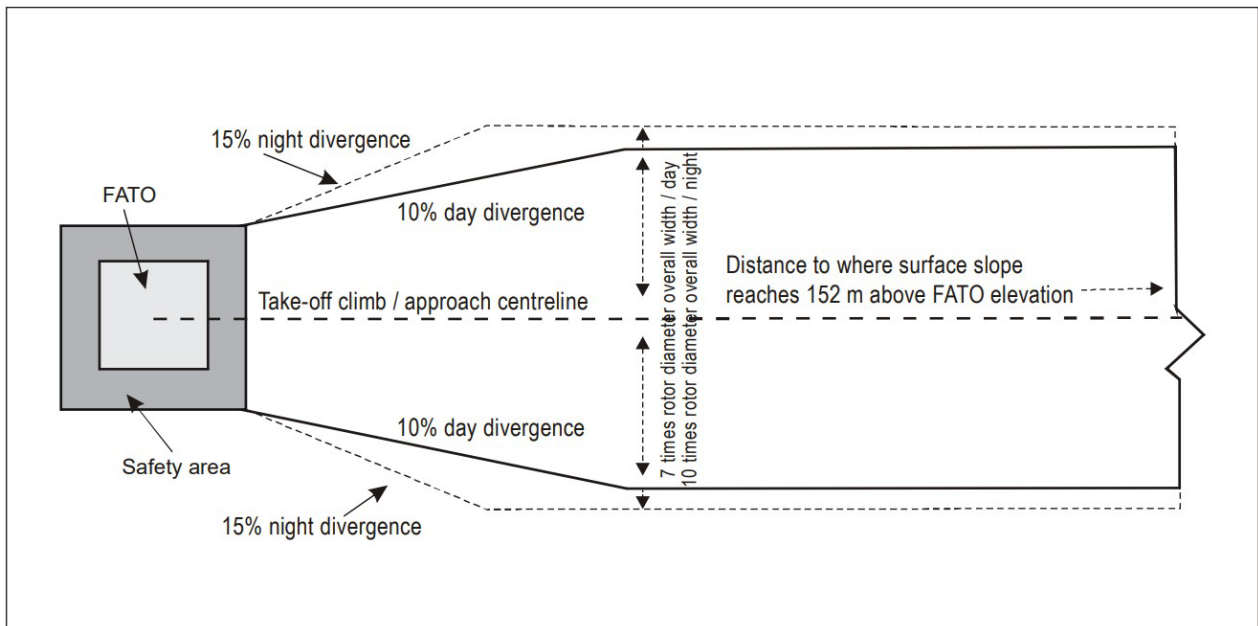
15% night divergence

FATO

10% day divergence

Take-off climb / approach centreline

Distance to where surface slope reaches 152 m above FATO elevation

7 times rotor diameter overall width / day
10 times rotor diameter overall width / night

10% day divergence

Safety area

15% night divergence